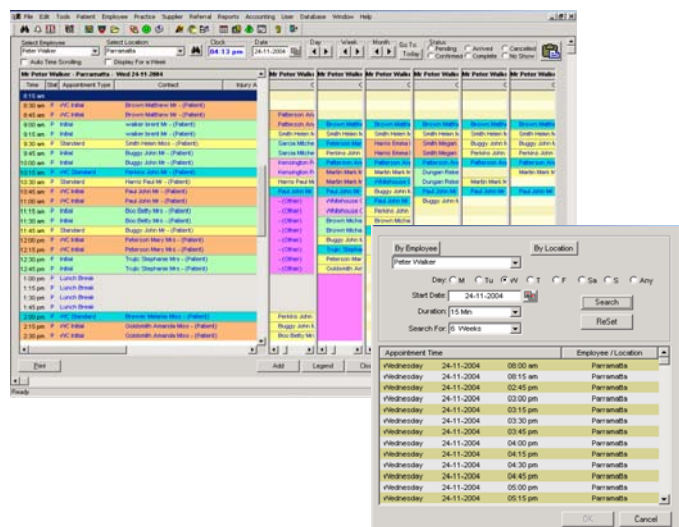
File Edit Tools Patient Employee Practice Supplier Referral Reports Accounting User Database Window Help

Select Employee
Peter Walker
Select Location
Parramatta
Clock
04:13 pm
Date
24-11-2004
Day
Week
Month
Go To Today
Status
Pending
Arrived
Cancelled
Confirmed
Complete
No Show
Auto Time Scrolling
Display For a Week

Mr Peter Walker - Parramatta - Wed 24-11-2004

| Time | Stat | Appointment Type | Contact | Injury A |
|---|---|---|---|---|
| 8:15 am | | | | |
| 8:30 am | F | WC Initial | Brown Matthew Mr - (Patient) | |
| 8:45 am | F | WC Initial | Brown Matthew Mr - (Patient) | |
| 9:00 am | F | Initial | walker brent Mr - (Patient) | |
| 9:15 am | F | Initial | walker brent Mr - (Patient) | |
| 9:30 am | F | Standard | Smith Helen Mrs - (Patient) | |
| 9:45 am | F | Initial | Buggy John Mr - (Patient) | |
| 10:00 am | F | Initial | Buggy John Mr - (Patient) | |
| 10:15 am | F | WC Standard | Perkins John Mr - (Patient) | |
| 10:30 am | F | Standard | Harris Paul Mr - (Patient) | |
| 10:45 am | F | WC Initial | Paul John Mr - (Patient) | |
| 11:00 am | F | WC Initial | Paul John Mr - (Patient) | |
| 11:15 am | F | Initial | Boo Betty Mrs - (Patient) | |
| 11:30 am | F | Initial | Boo Betty Mrs - (Patient) | |
| 11:45 am | F | Standard | Buggy John Mr - (Patient) | |
| 12:00 pm | F | WC Initial | Peterson Mary Mrs - (Patient) | |
| 12:15 pm | F | WC Initial | Peterson Mary Mrs - (Patient) | |
| 12:30 pm | F | Initial | Trujic Stephanie Mrs - (Patient) | |
| 12:45 pm | F | Initial | Trujic Stephanie Mrs - (Patient) | |
| 1:00 pm | F | Lunch Break | | |
| 1:15 pm | F | Lunch Break | | |
| 1:30 pm | F | Lunch Break | | |
| 1:45 pm | F | Lunch Break | | |
| 2:00 pm | F | WC Standard | Brenner Melanie Miss - (Patient) | |
| 2:15 pm | F | WC Initial | Goldsmith Amanda Miss - (Patient) | |
| 2:30 pm | F | WC Initial | Goldsmith Amanda Miss - (Patient) | |

Mr Peter Walke
Patterson Ann
Smith Helen N
Garcia Miche
Garcia Miche
Kensington P
Kensington P
Harris Paul M
Paul John M
Paul John M
- (Other)
- (Other)
- (Other)
- (Other)
- (Other)
- (Other)
Perkins John
Buggy John M
Boo Betty Mr

Brown Mark M
Smith Helen N
Harris Emma
Perkins John
Patterson Ann
Martin Mark M
Whitehouse
Paul John M
Buggy John
Whitehouse
Brown Micha
Buggy John
Trujic Stepha
Peterson Mar
Goldsmith Am

Brown Matthe
Smith Helen N
Smith Megan
Smith Megan
Patterson Ann
Martin Mark M
Dungan Robe
Dungan Robe
Paul John M
Perkins John
Brown Micha

Brown Matthe
Patterson Ann
Buggy John M
Perkins John
Paul John M
Martin Mark M
Buggy John M

Brown Matthe
Patterson Ann
Buggy John M
Perkins John

Print
Add
Legend
Ready

By Employee
By Location
Peter Walker
Day: M Tu W T F Sa S Any
Start Date: 24-11-2004
Search
Duration: 15 Min
ReSet
Search For: 6 Weeks

| Appointment Time | | | Employee / Location |
|---|---|---|---|
| Wednesday | 24-11-2004 | 08:00 am | Parramatta |
| Wednesday | 24-11-2004 | 08:15 am | Parramatta |
| Wednesday | 24-11-2004 | 02:45 pm | Parramatta |
| Wednesday | 24-11-2004 | 03:00 pm | Parramatta |
| Wednesday | 24-11-2004 | 03:15 pm | Parramatta |
| Wednesday | 24-11-2004 | 03:30 pm | Parramatta |
| Wednesday | 24-11-2004 | 03:45 pm | Parramatta |
| Wednesday | 24-11-2004 | 04:00 pm | Parramatta |
| Wednesday | 24-11-2004 | 04:15 pm | Parramatta |
| Wednesday | 24-11-2004 | 04:30 pm | Parramatta |
| Wednesday | 24-11-2004 | 04:45 pm | Parramatta |
| Wednesday | 24-11-2004 | 05:00 pm | Parramatta |
| Wednesday | 24-11-2004 | 05:15 pm | Parramatta |

OK
Cancel